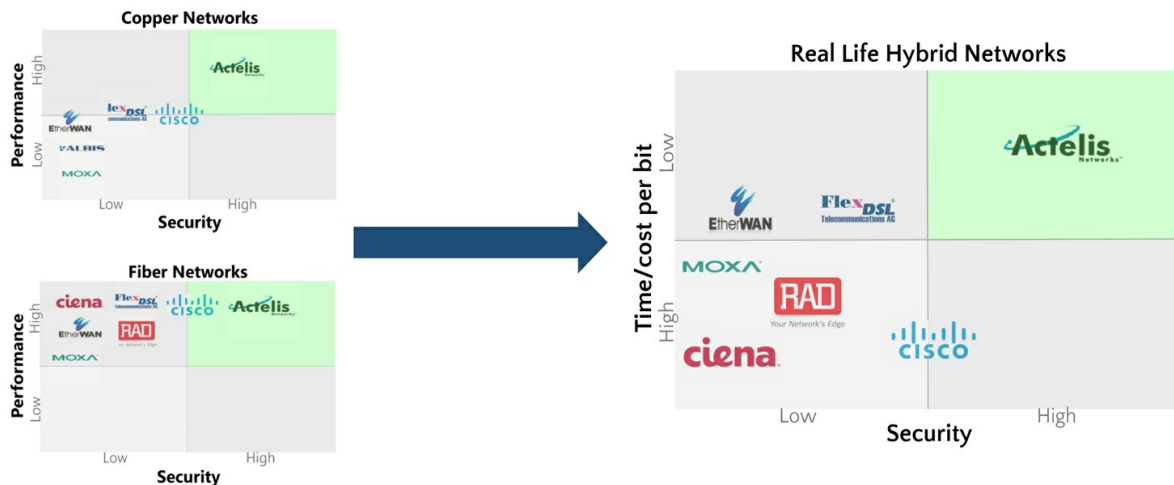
Copper Networks

Performance

High

Low

Actelis Networks

FlexDSL Telecommunications AG

cisco

EtherWAN

ALBIS

MOXA

Low

High

Security

Fiber Networks

Performance

High

Low

ciena

FlexDSL Telecommunications AG

cisco

Actelis Networks

EtherWAN

RAD Your Network's Edge

MOXA

Low

High

Security

Real Life Hybrid Networks

Time/cost per bit

Low

High

Actelis Networks

EtherWAN

FlexDSL Telecommunications AG

MOXA

RAD Your Network's Edge

ciena

cisco

Low

High

Security